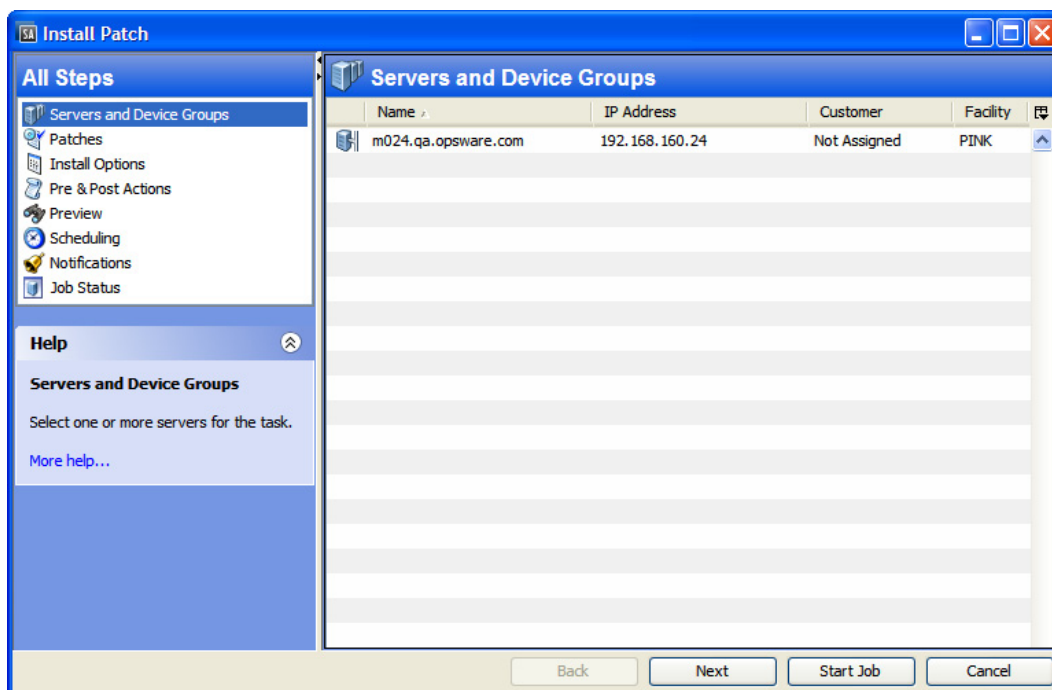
SA Install Patch

All Steps

Servers and Device Groups
Patches
Install Options
Pre & Post Actions
Preview
Scheduling
Notifications
Job Status

Help

Servers and Device Groups

Select one or more servers for the task.

More help...

Servers and Device Groups

| Name | IP Address | Customer | Facility |
|---|---|---|---|
| m024.qa.opsware.com | 192.168.160.24 | Not Assigned | PINK |

Back Next Start Job Cancel